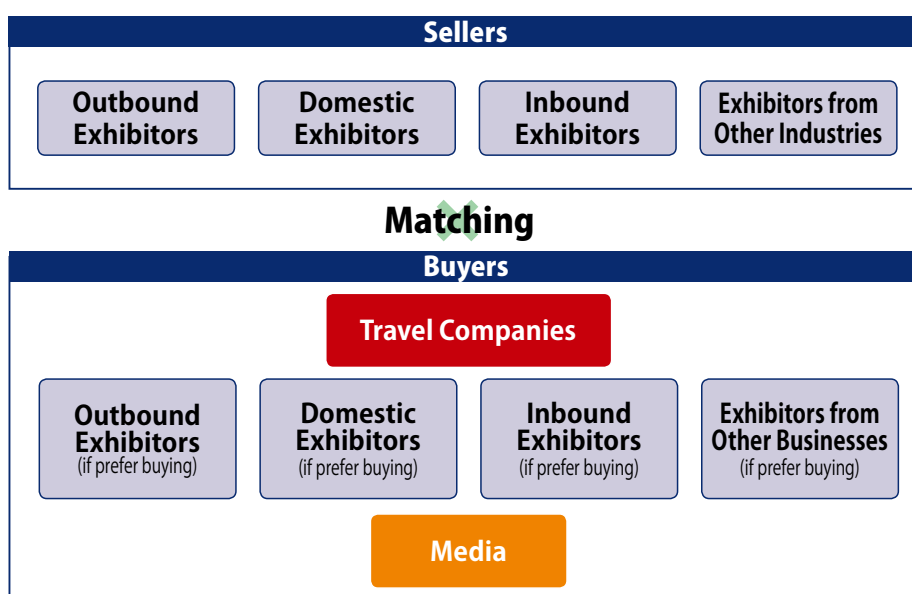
Sellers

Outbound Exhibitors

Domestic Exhibitors

Inbound Exhibitors

Exhibitors from Other Industries

Matching

Buyers

Travel Companies

Outbound Exhibitors
(if prefer buying)

Domestic Exhibitors
(if prefer buying)

Inbound Exhibitors
(if prefer buying)

Exhibitors from Other Businesses
(if prefer buying)

Media